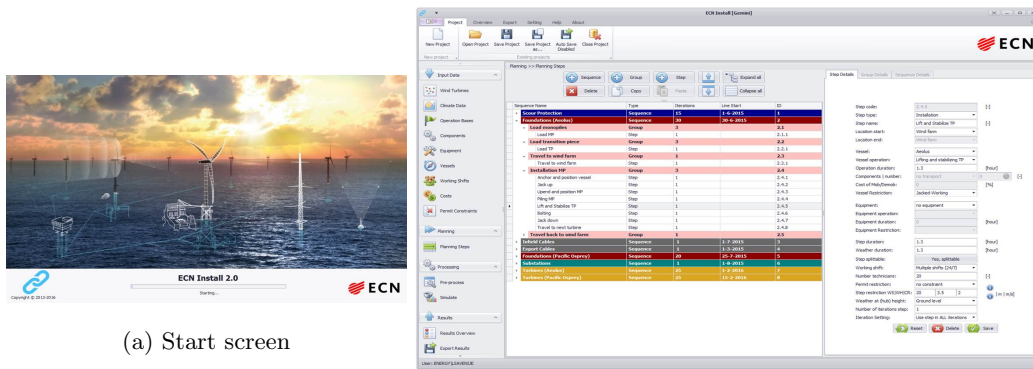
ECN Install 2.0

Starting...

Copyright © 2013-2016

ECN

(a) Start screen

ECN Install [Gemini]

Project Overview Export Setting Help About

New Project Open Project Save Project Save Project as... Auto Save Disabled Close Project

New project Existing projects

ECN

Input Data

Wind Turbines

Climate Data

Operation Bases

Components

Equipment

Vessels

Working Shifts

Costs

Permit Constraints

Planning

Planning Steps

Processing

Pre-process

Simulate

Results

Results Overview

Export Results

User: ENERGY\LJAVERIJE

Planning >> Planning Steps

Sequence Group Step Expand all

Delete Copy Paste Collapse all

| Sequence Name | Type | Iterations | Line Start | ID |
|---|---|---|---|---|
| Scour Protection | Sequence | 15 | 1-6-2015 | 1 |
| Foundations (Asuka) | Sequence | 30 | 20-6-2015 | 2 |
| Load monopiles | Group | 3 | | 2.1 |
| Load MP | Step | 1 | | 2.1.1 |
| Load transition piece | Group | 3 | | 2.2 |
| Load TP | Step | 1 | | 2.2.1 |
| Travel to wind farm | Group | 1 | | 2.3 |
| Travel to wind farm | Step | 1 | | 2.3.1 |
| Installation MP | Group | 3 | | 2.4 |
| Anchor and position vessel | Step | 1 | | 2.4.1 |
| Jack up | Step | 1 | | 2.4.2 |
| Upend and position MP | Step | 1 | | 2.4.3 |
| Piling MP | Step | 1 | | 2.4.4 |
| Lift and Stabilize TP | Step | 1 | | 2.4.5 |
| Bolting | Step | 1 | | 2.4.6 |
| Jack down | Step | 1 | | 2.4.7 |
| Travel to next turbine | Step | 1 | | 2.4.8 |
| Travel back to wind farm | Group | 1 | | 2.5 |
| Infield Cables | Sequence | 1 | 1-7-2015 | 3 |
| Export Cables | Sequence | 1 | 1-3-2015 | 4 |
| Foundations (Pacific Osprey) | Sequence | 20 | 25-7-2015 | 5 |
| Substations | Sequence | 1 | 1-8-2015 | 6 |
| Turbines (Asuka) | Sequence | 25 | 1-3-2016 | 7 |
| Turbines (Pacific Osprey) | Sequence | 25 | 15-3-2016 | 8 |

Step Details Group Details Sequence Details

Step code: 2.4.5 [-]
Step type: Installation
Step name: Lift and Stabilize TP [-]
Location start: Wind farm
Location end: Wind farm
Vessel: Asuka
Vessel operation: Lifting and stabilizing TP
Operation duration: 1.5 [hour]
Components | number: no transport 0 [-]
Cost of Mob/Demob: 0 [%]
Vessel Restriction: Jacked Working
Equipment: no equipment
Equipment operation:
Equipment duration: 0 [hour]
Equipment Restriction:
Step duration: 1.5 [hour]
Weather duration: 1.5 [hour]
Step splittable: Yes, splittable
Working shifts: Multiple shifts (24/7)
Number technicians: 20 [-]
Permit restriction: no constraint
Step restriction WS|WH|CM: 20 3.5 2 [m | m/s]
Weather at (hub) height: Ground level
Number of iterations step: 1
Iteration Setting: Use step in ALL iterations
Reset Delete Save